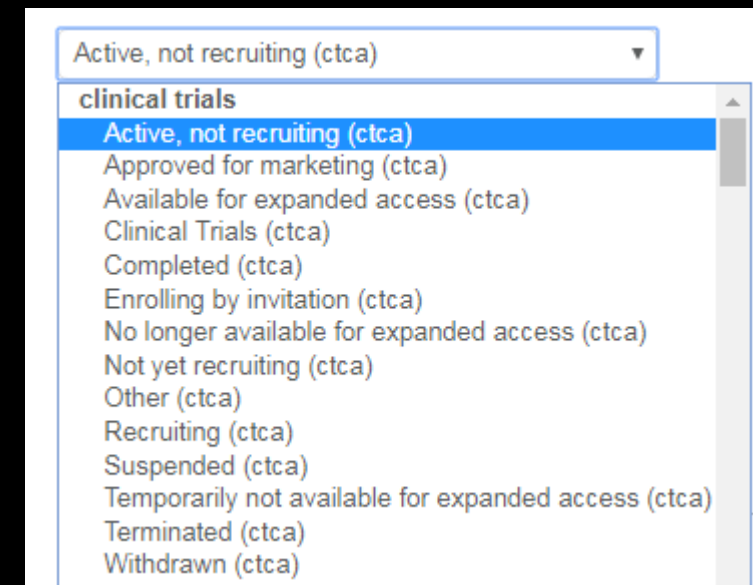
Active, not recruiting (ctca)

clinical trials
Active, not recruiting (ctca)
Approved for marketing (ctca)
Available for expanded access (ctca)
Clinical Trials (ctca)
Completed (ctca)
Enrolling by invitation (ctca)
No longer available for expanded access (ctca)
Not yet recruiting (ctca)
Other (ctca)
Recruiting (ctca)
Suspended (ctca)
Temporarily not available for expanded access (ctca)
Terminated (ctca)
Withdrawn (ctca)